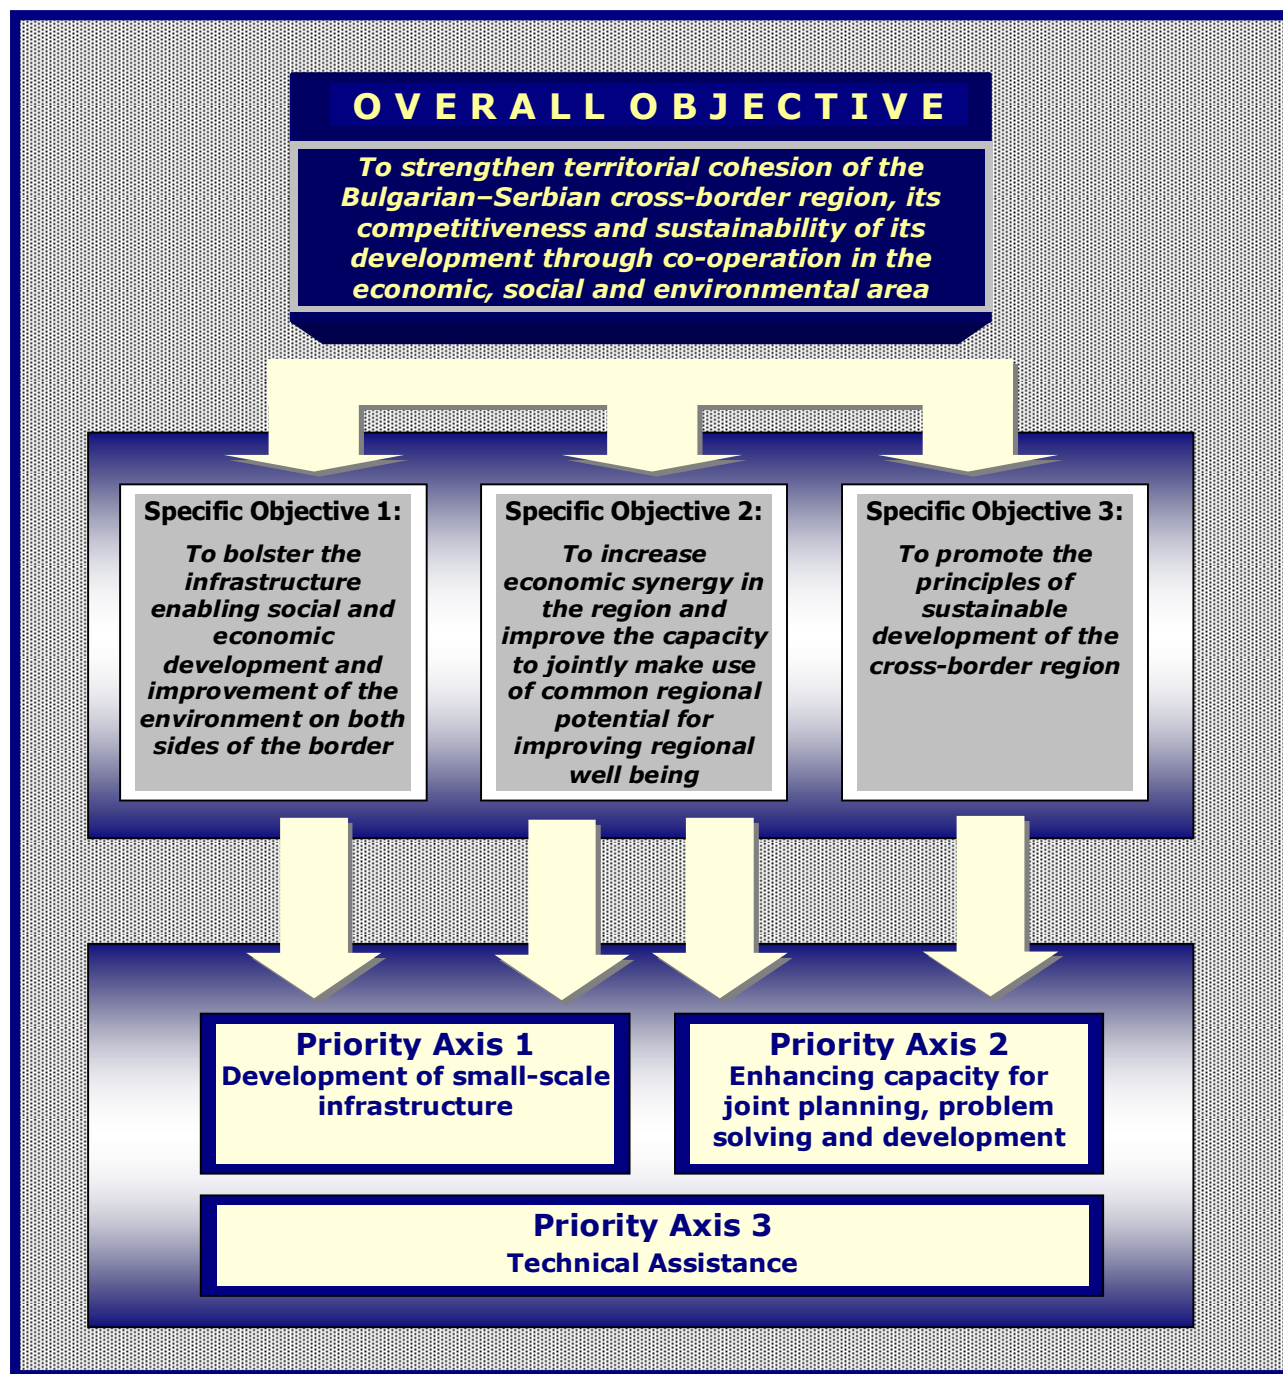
OVERALL OBJECTIVE

To strengthen territorial cohesion of the Bulgarian–Serbian cross-border region, its competitiveness and sustainability of its development through co-operation in the economic, social and environmental area

Specific Objective 1:
To bolster the infrastructure enabling social and economic development and improvement of the environment on both sides of the border

Specific Objective 2:
To increase economic synergy in the region and improve the capacity to jointly make use of common regional potential for improving regional well being

Specific Objective 3:
To promote the principles of sustainable development of the cross-border region

Priority Axis 1
Development of small-scale infrastructure

Priority Axis 2
Enhancing capacity for joint planning, problem solving and development

Priority Axis 3
Technical Assistance